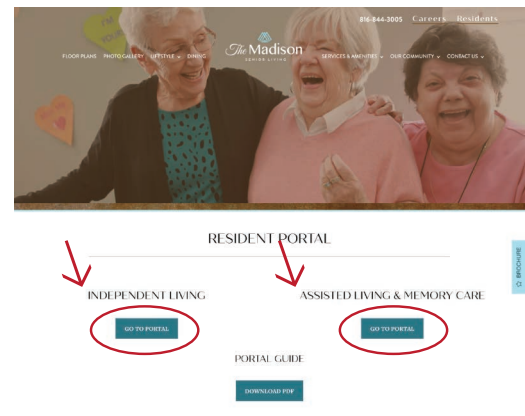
816-844-3005 Careers Residents

FLOOR PLANS PHOTO GALLERY LIFESTYLE DINING

The Madison SENIOR LIVING

SERVICES & AMENITIES OUR COMMUNITY CONTACT US

RESIDENT PORTAL

INDEPENDENT LIVING

GO TO PORTAL

ASSISTED LIVING & MEMORY CARE

GO TO PORTAL

PORTAL GUIDE

DOWNLOAD PDF

BROCHURE